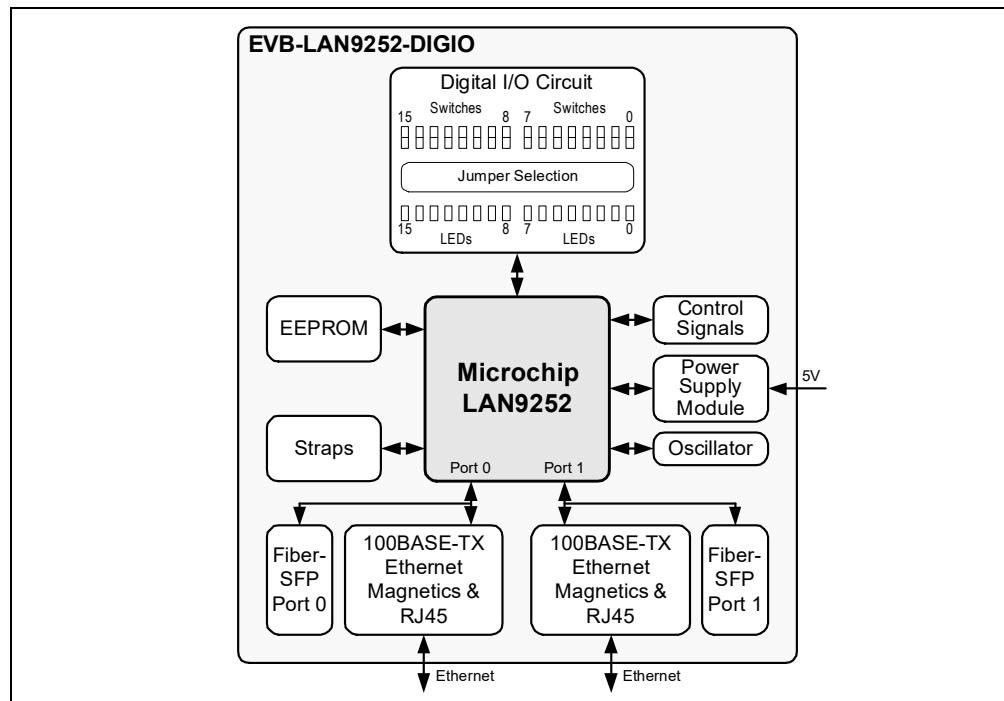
EVB-LAN9252-DIGIO

Digital I/O Circuit

15 Switches 8 7 Switches 0

Jumper Selection

15 LEDs 8 7 LEDs 0

EEPROM

Microchip LAN9252

Control Signals

Power Supply Module

5V

Straps

Oscillator

Port 0

Port 1

Fiber-SFP Port 0

100BASE-TX Ethernet Magnetics & RJ45

100BASE-TX Ethernet Magnetics & RJ45

Fiber-SFP Port 1

Ethernet

Ethernet